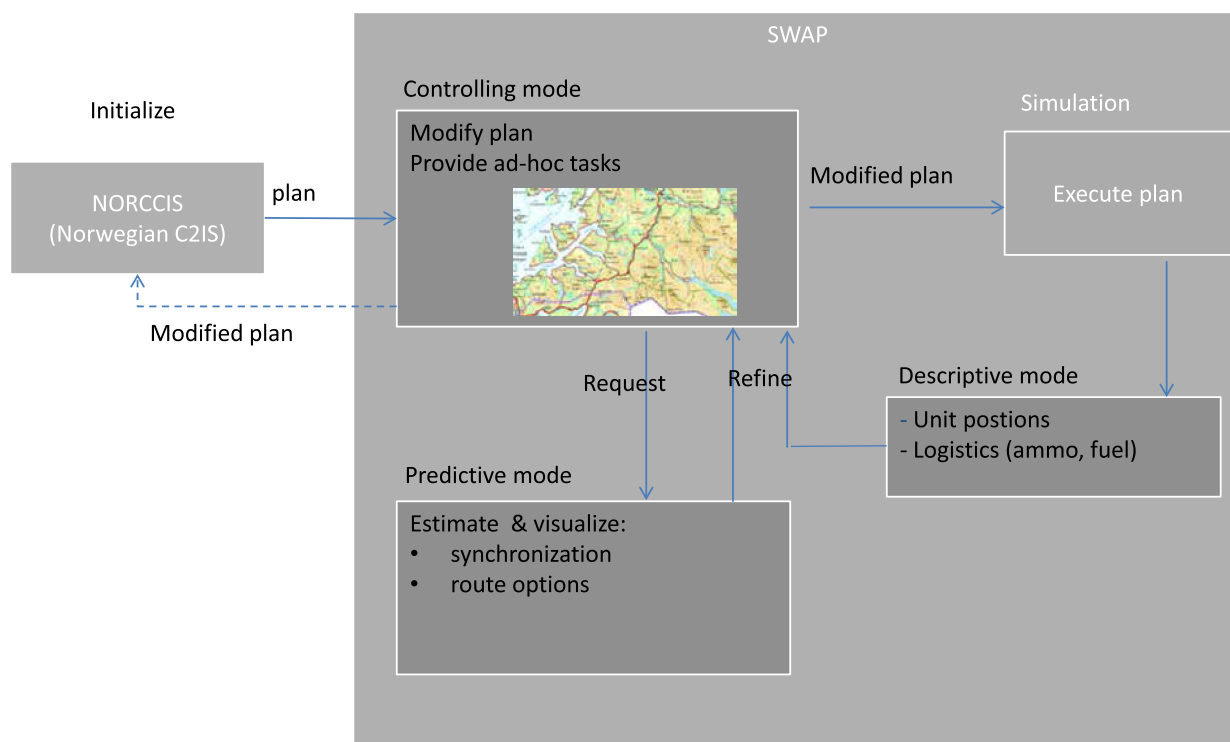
SWAP

Initialize

NORCCIS
(Norwegian C2IS)

plan

Modified plan

Controlling mode

Modify plan
Provide ad-hoc tasks

Modified plan

Simulation

Execute plan

Request

Refine

Descriptive mode

- Unit postions
- Logistics (ammo, fuel)

Predictive mode

Estimate & visualize:
• synchronization
• route options